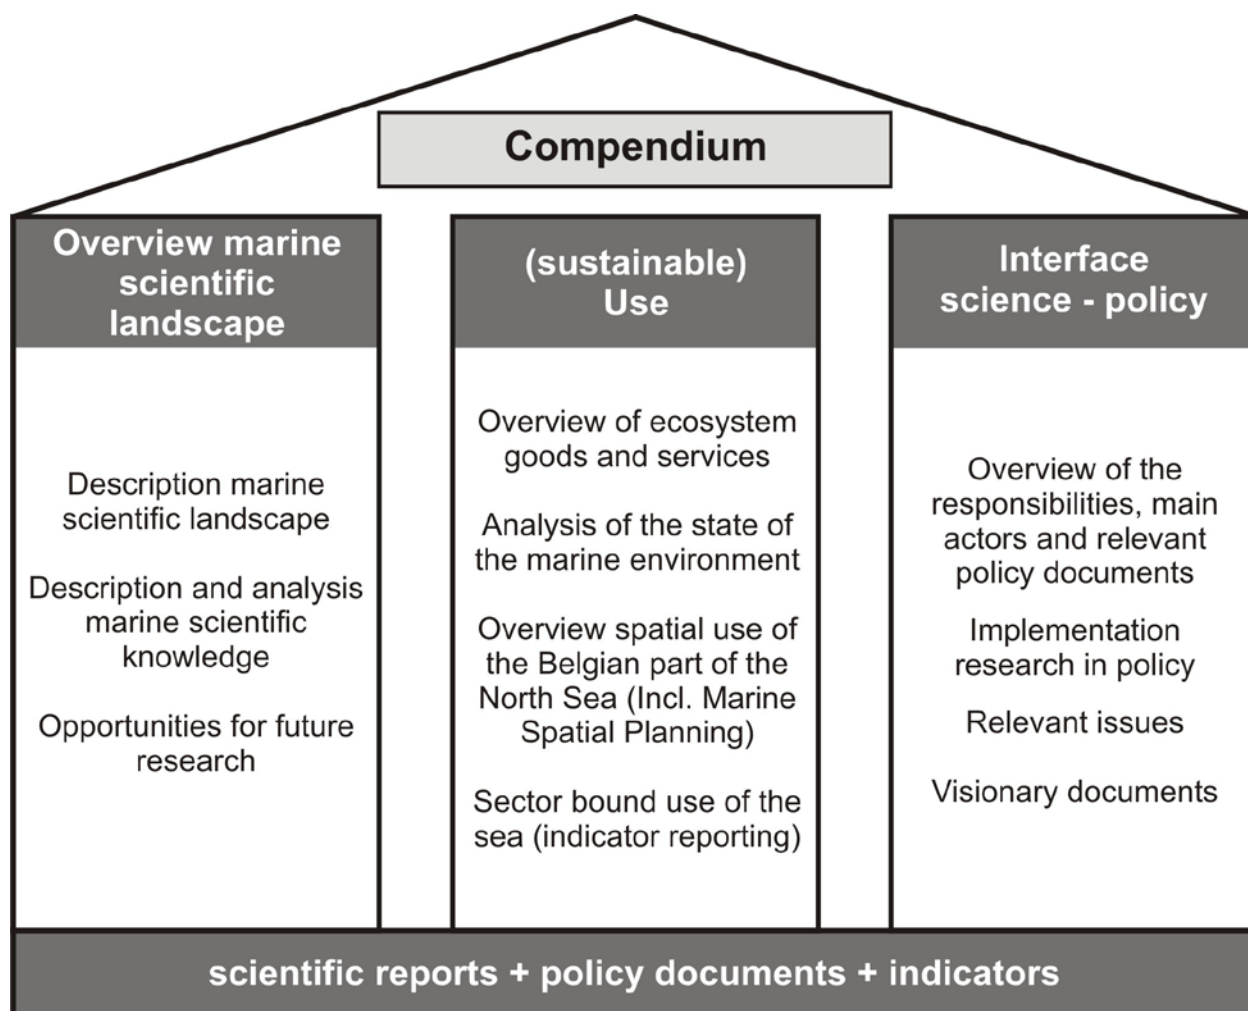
Compendium

Overview marine scientific landscape

Description marine scientific landscape

Description and analysis marine scientific knowledge

Opportunities for future research

(sustainable) Use

Overview of ecosystem goods and services

Analysis of the state of the marine environment

Overview spatial use of the Belgian part of the North Sea (Incl. Marine Spatial Planning)

Sector bound use of the sea (indicator reporting)

Interface science - policy

Overview of the responsibilities, main actors and relevant policy documents

Implementation research in policy

Relevant issues

Visionary documents

scientific reports + policy documents + indicators